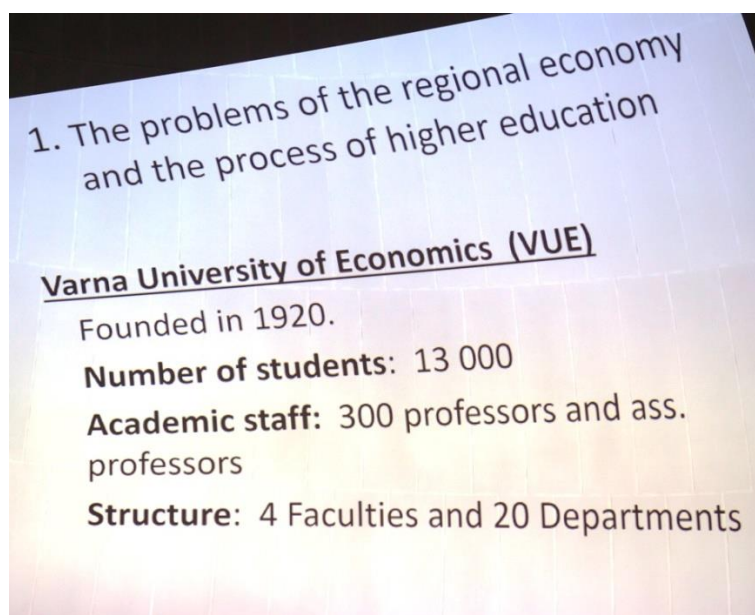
1. The problems of the regional economy and the process of higher education

Varna University of Economics (VUE)

Founded in 1920.

Number of students: 13 000

Academic staff: 300 professors and ass. professors

Structure: 4 Faculties and 20 Departments